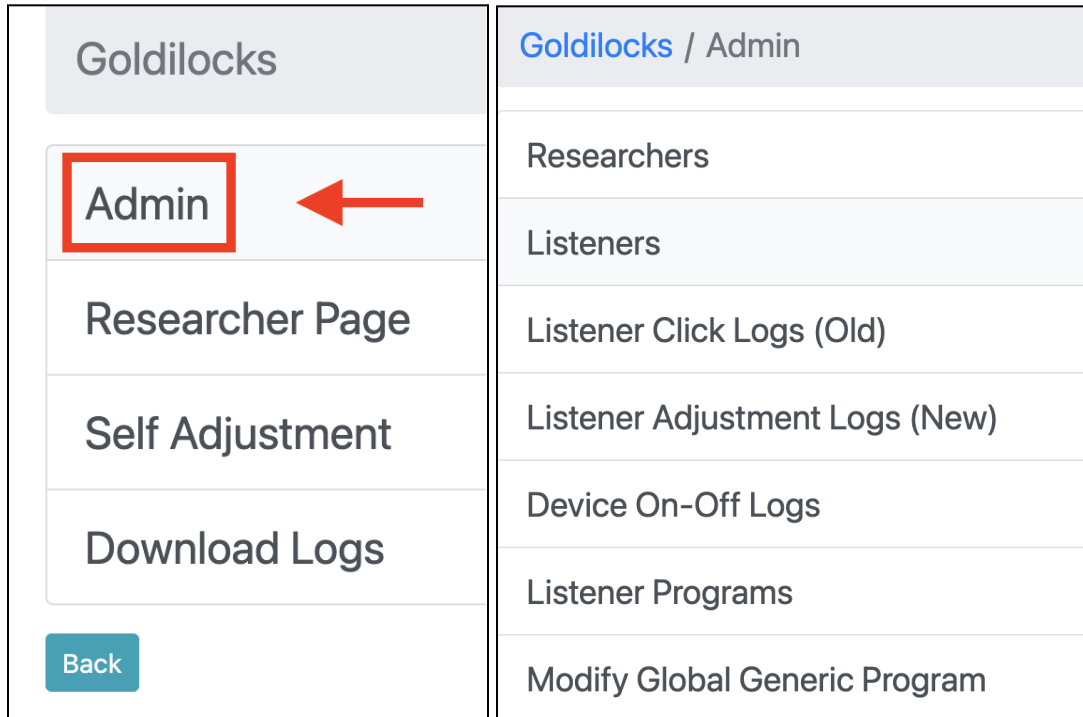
Goldilocks

Admin

Researcher Page

Self Adjustment

Download Logs

Back

Goldilocks / Admin

Researchers

Listeners

Listener Click Logs (Old)

Listener Adjustment Logs (New)

Device On-Off Logs

Listener Programs

Modify Global Generic Program